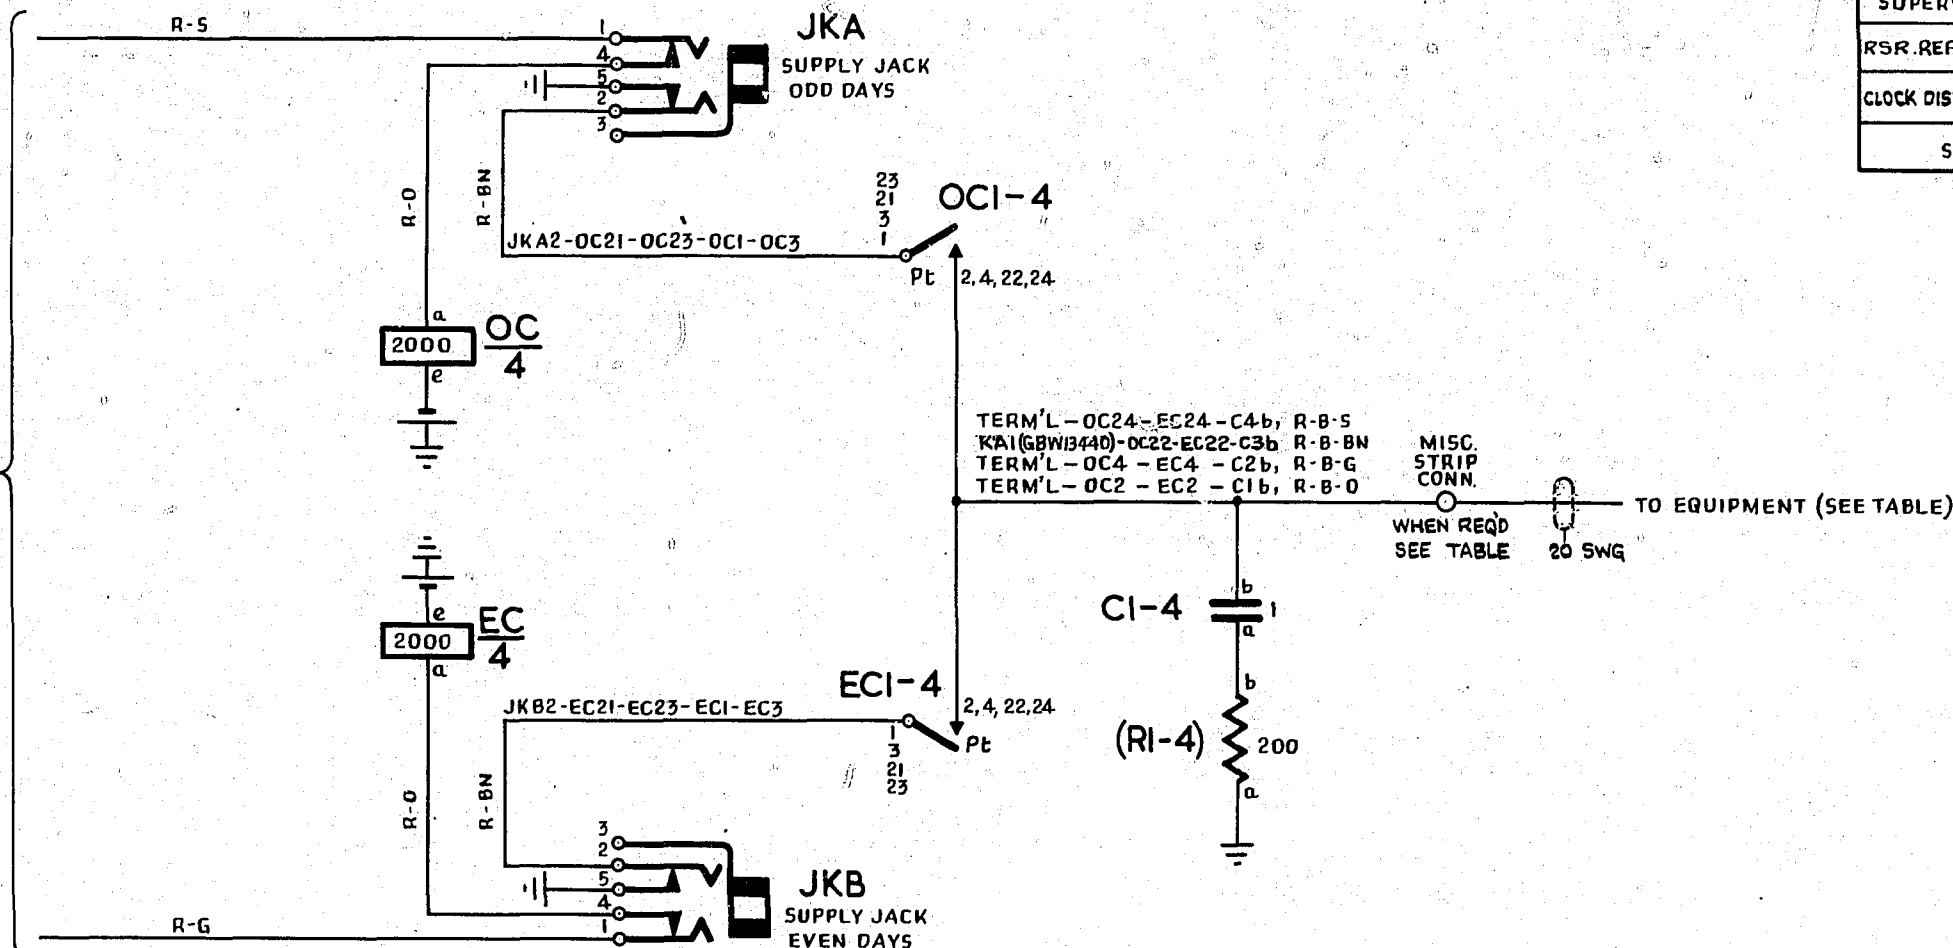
R-S

1
4
5
2
3

JKA
SUPPLY JACK
ODD DAYS

R-O
R-BN

23
21
3
1

OCI-4

JKA2-OC21-OC23-OCI-OC3

Pt
2,4,22,24

a
2000
e
$\frac{OC}{4}$

TERM'L-OC24-EC24-C4b, R-B-S
KA1(GBW13440)-OC22-EC22-C3b R-B-BN
TERM'L-OC4 - EC4 - C2b, R-B-G
TERM'L-OC2 - EC2 - C1b, R-B-O

MISC.
STRIP
CONN.

WHEN REQ'D
SEE TABLE

20 SWG

TO EQUIPMENT (SEE TABLE)

b
CI-4
1
a

b
(RI-4)
200
a

e
2000
a
$\frac{EC}{4}$

ECI-4

JKB2-EC21-EC23-ECI-EC3

2,4,22,24
Pt
1
3
21
23

R-O
R-BN

3
2
5
4
1

JKB
SUPPLY JACK
EVEN DAYS

R-G

SUPER
RSR.REF
CLOCK DIS
S